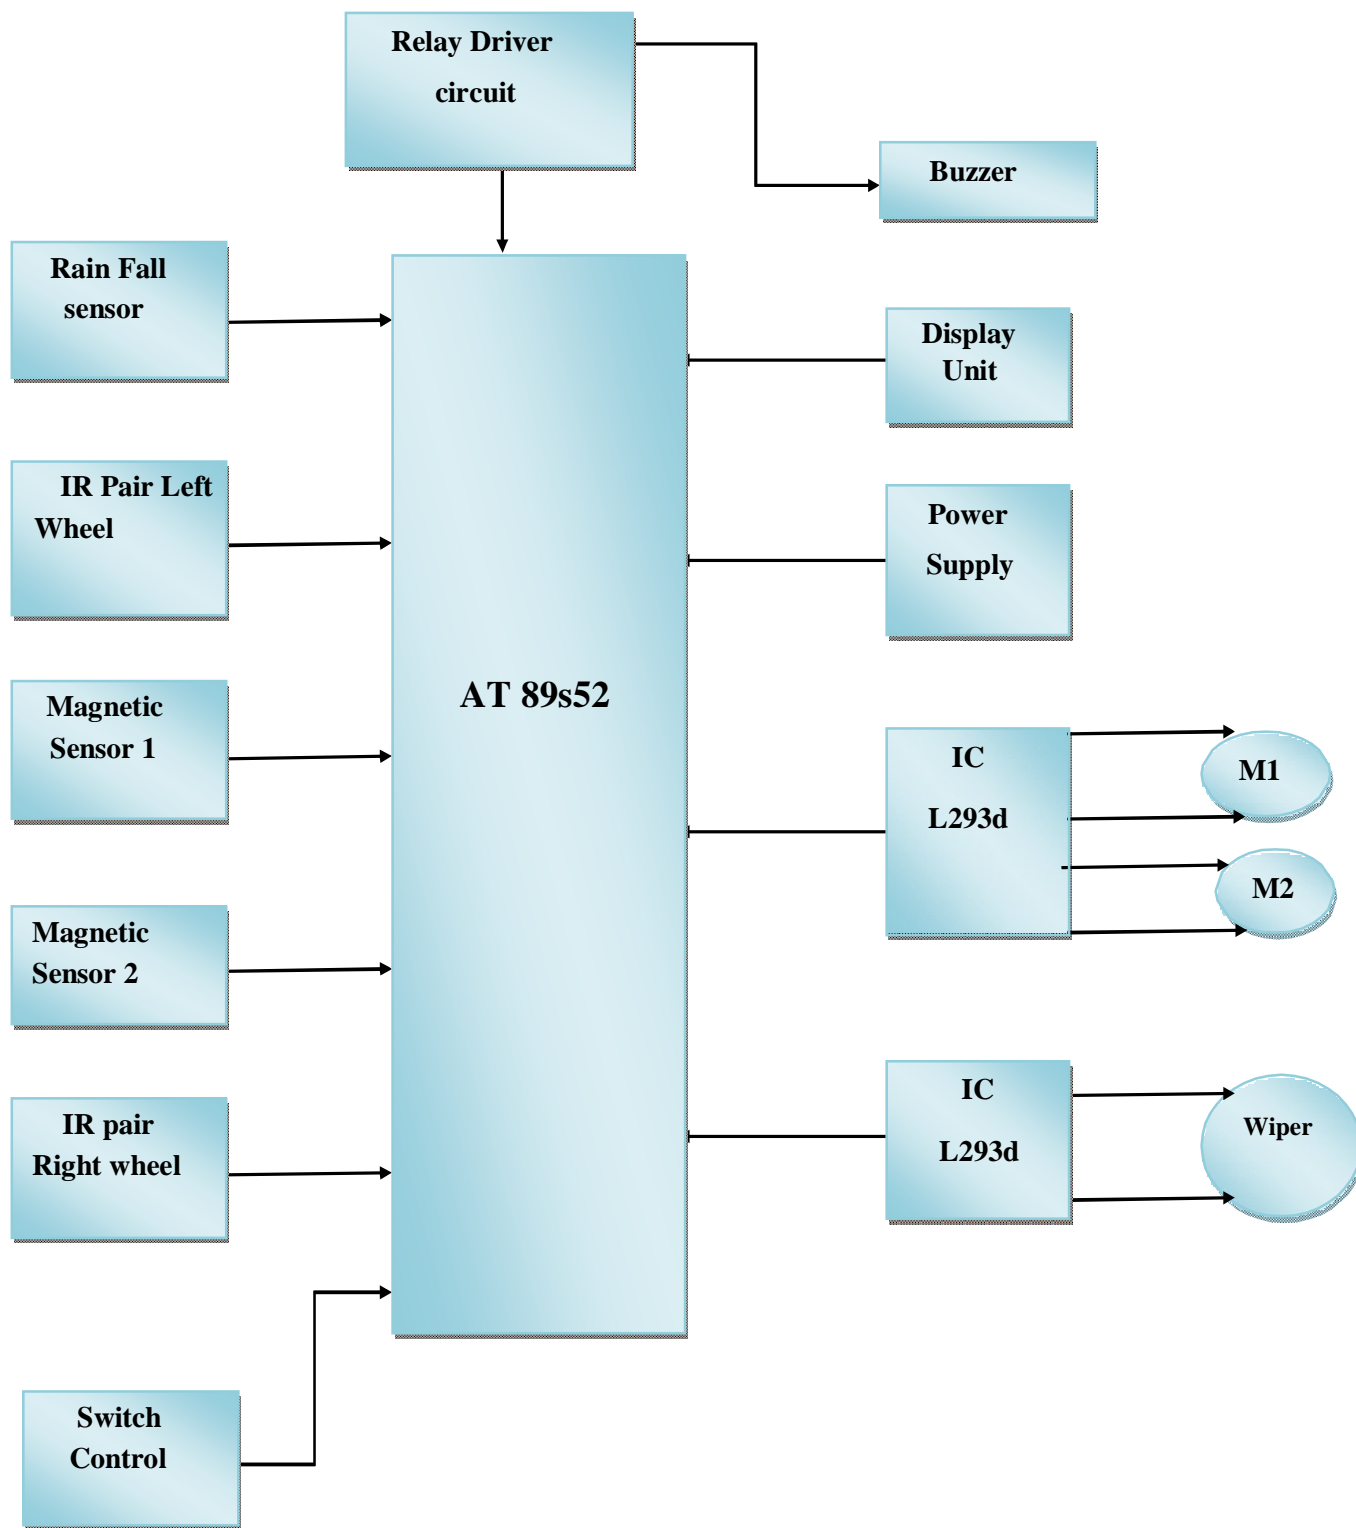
Relay Driver circuit

Buzzer

Rain Fall sensor

IR Pair Left Wheel

Magnetic Sensor 1

Magnetic Sensor 2

IR pair Right wheel

Switch Control

AT 89s52

Display Unit

Power Supply

IC L293d

M1

M2

IC L293d

Wiper